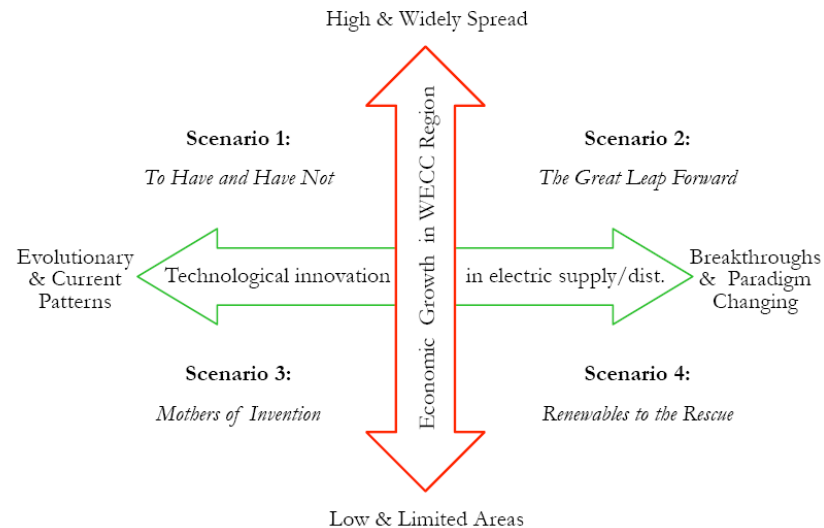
High & Widely Spread

Scenario 1:

To Have and Have Not

Scenario 2:

The Great Leap Forward

Evolutionary & Current Patterns

Technological innovation

Economic Growth in WECC Region

in electric supply/dist.

Breakthroughs & Paradigm Changing

Scenario 3:

Mothers of Invention

Scenario 4:

Renewables to the Rescue

Low & Limited Areas